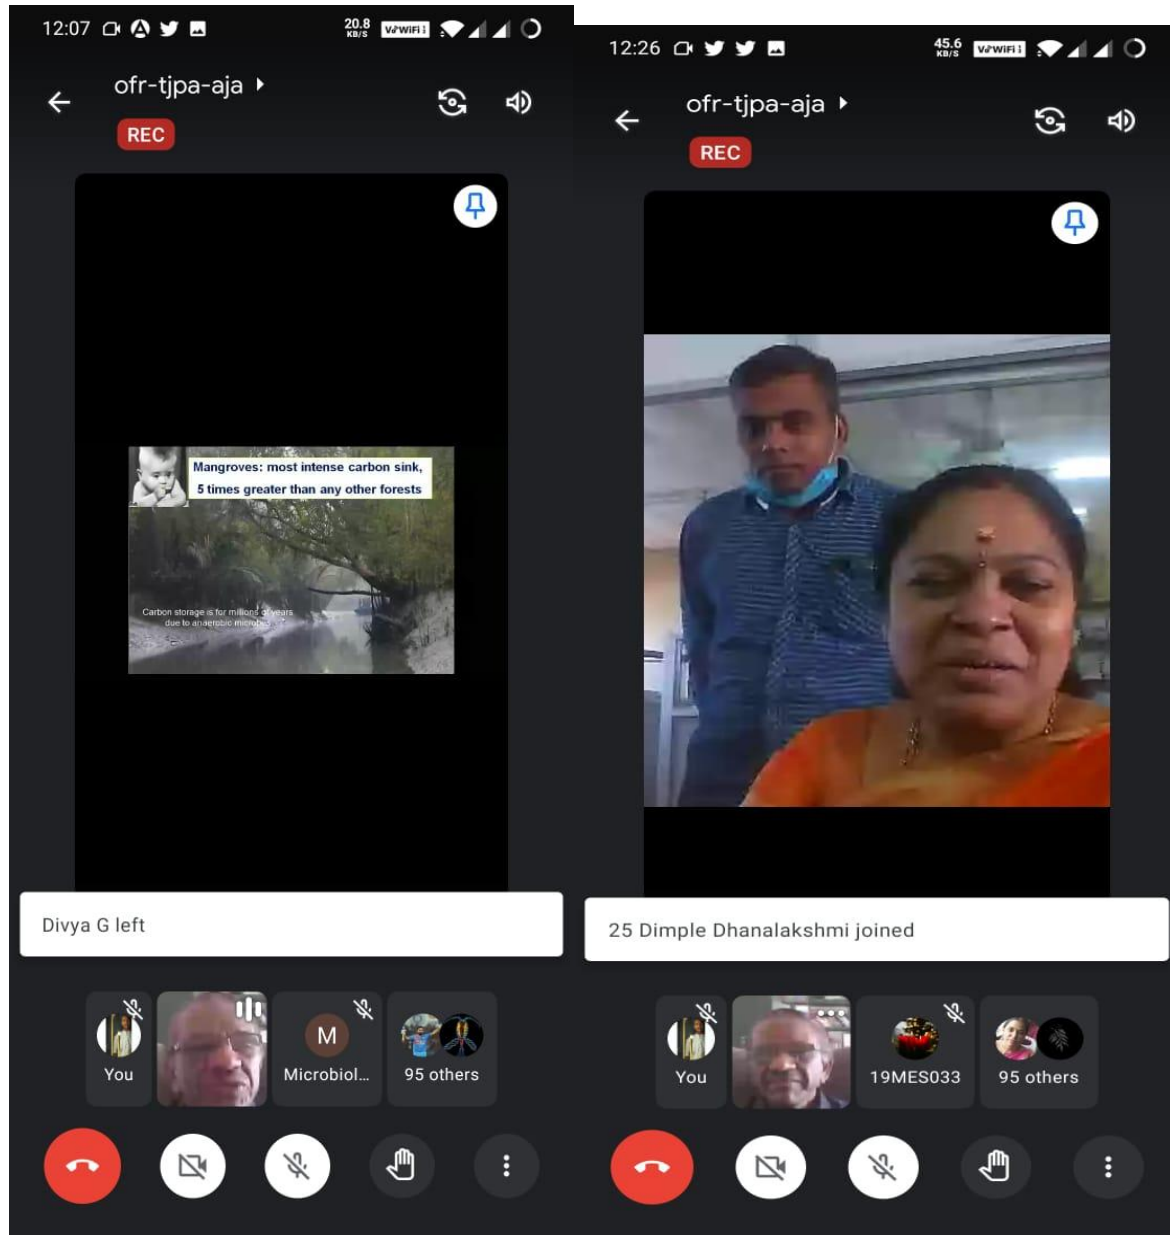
12:07 20.8 KB/S VoWiFi

ofr-tjpa-aja

REC

Mangroves: most intense carbon sink, 5 times greater than any other forests

Carbon storage is for millions of years due to anaerobic microbes

Divya G left

You

M

Microbiol...

95 others

12:26 45.6 KB/S VoWiFi

ofr-tjpa-aja

REC

25 Dimple Dhanalakshmi joined

You

19MES033

95 others